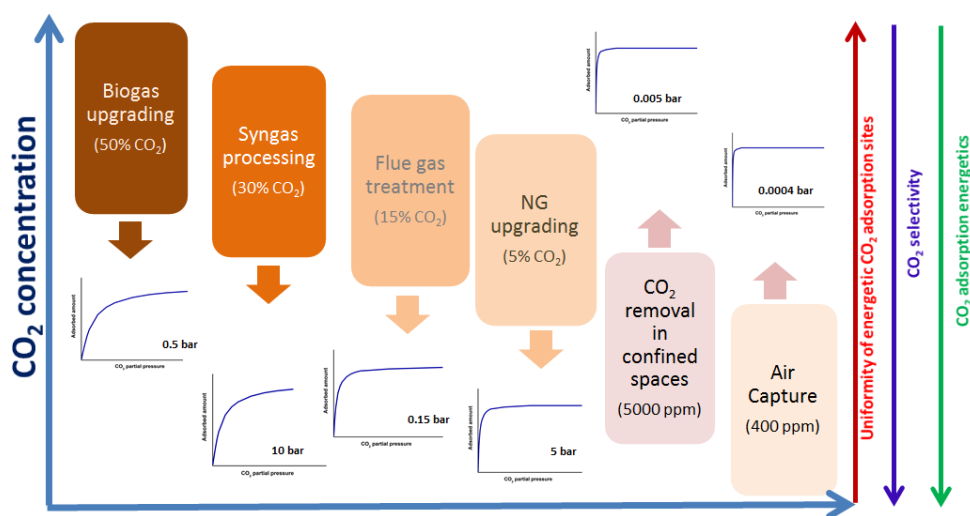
$CO_2$ concentration

Biogas upgrading
(50% $CO_2$)

Adsorbed amount
$CO_2$ partial pressure
0.5 bar

Syngas processing
(30% $CO_2$)

Adsorbed amount
$CO_2$ partial pressure
10 bar

Flue gas treatment
(15% $CO_2$)

Adsorbed amount
$CO_2$ partial pressure
0.15 bar

NG upgrading
(5% $CO_2$)

Adsorbed amount
$CO_2$ partial pressure
5 bar

Adsorbed amount
$CO_2$ partial pressure
0.005 bar

$CO_2$ removal in confined spaces
(5000 ppm)

Adsorbed amount
$CO_2$ partial pressure
0.0004 bar

Air Capture
(400 ppm)

Uniformity of energetic $CO_2$ adsorption sites

$CO_2$ selectivity

$CO_2$ adsorption energetics